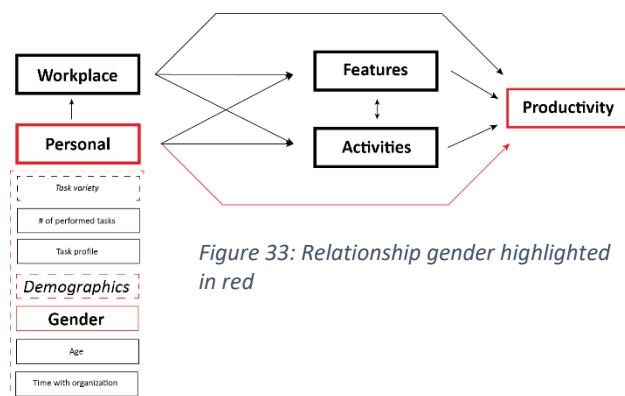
Workplace

Personal

Task variety

# of performed tasks

Task profile

Demographics

Gender

Age

Time with organization

Features

Activities

Productivity

Figure 33: Relationship gender highlighted in red